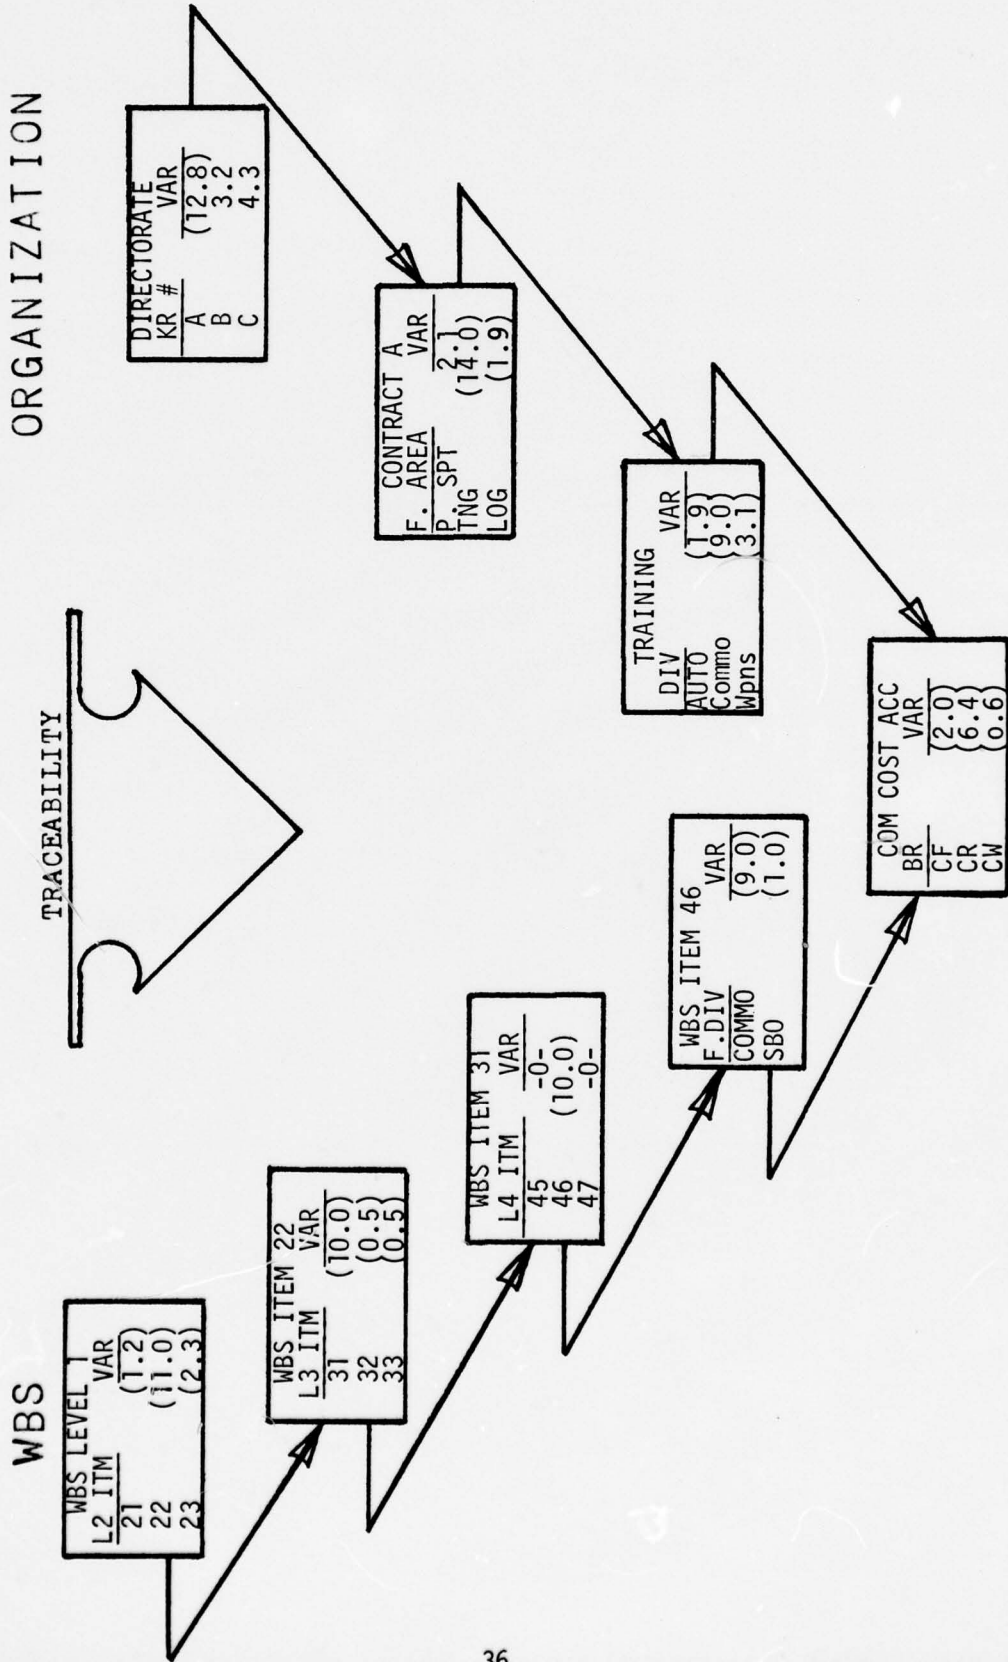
ORGANIZATION

| DIRECTORATE | |
|---|---|
| KR # | VAR |
| A | (12.8) |
| B | 3.2 |
| C | 4.3 |

| CONTRACT A | |
|---|---|
| F. AREA | VAR |
| P. SPT | 2.1 |
| TNG | (14.0) |
| LOG | (1.9) |

| TRAINING | |
|---|---|
| DIV | VAR |
| AUTO | (1.9) |
| Commo | (9.0) |
| Wpns | 3.1 |

| COM COST ACC | |
|---|---|
| BR | VAR |
| CF | (2.0) |
| CR | (6.4) |
| CW | (0.6) |

TRACEABILITY

WBS

| WBS LEVEL 1 | |
|---|---|
| L2 ITM | VAR |
| 21 | (1.2) |
| 22 | (11.0) |
| 23 | (2.3) |

| WBS ITEM 22 | |
|---|---|
| L3 ITM | VAR |
| 31 | (10.0) |
| 32 | (0.5) |
| 33 | (0.5) |

| WBS ITEM 31 | |
|---|---|
| L4 ITM | VAR |
| 45 | -0- |
| 46 | (10.0) |
| 47 | -0- |

| WBS ITEM 46 | |
|---|---|
| F.DIV | VAR |
| COMMO | (9.0) |
| SBO | (1.0) |

36